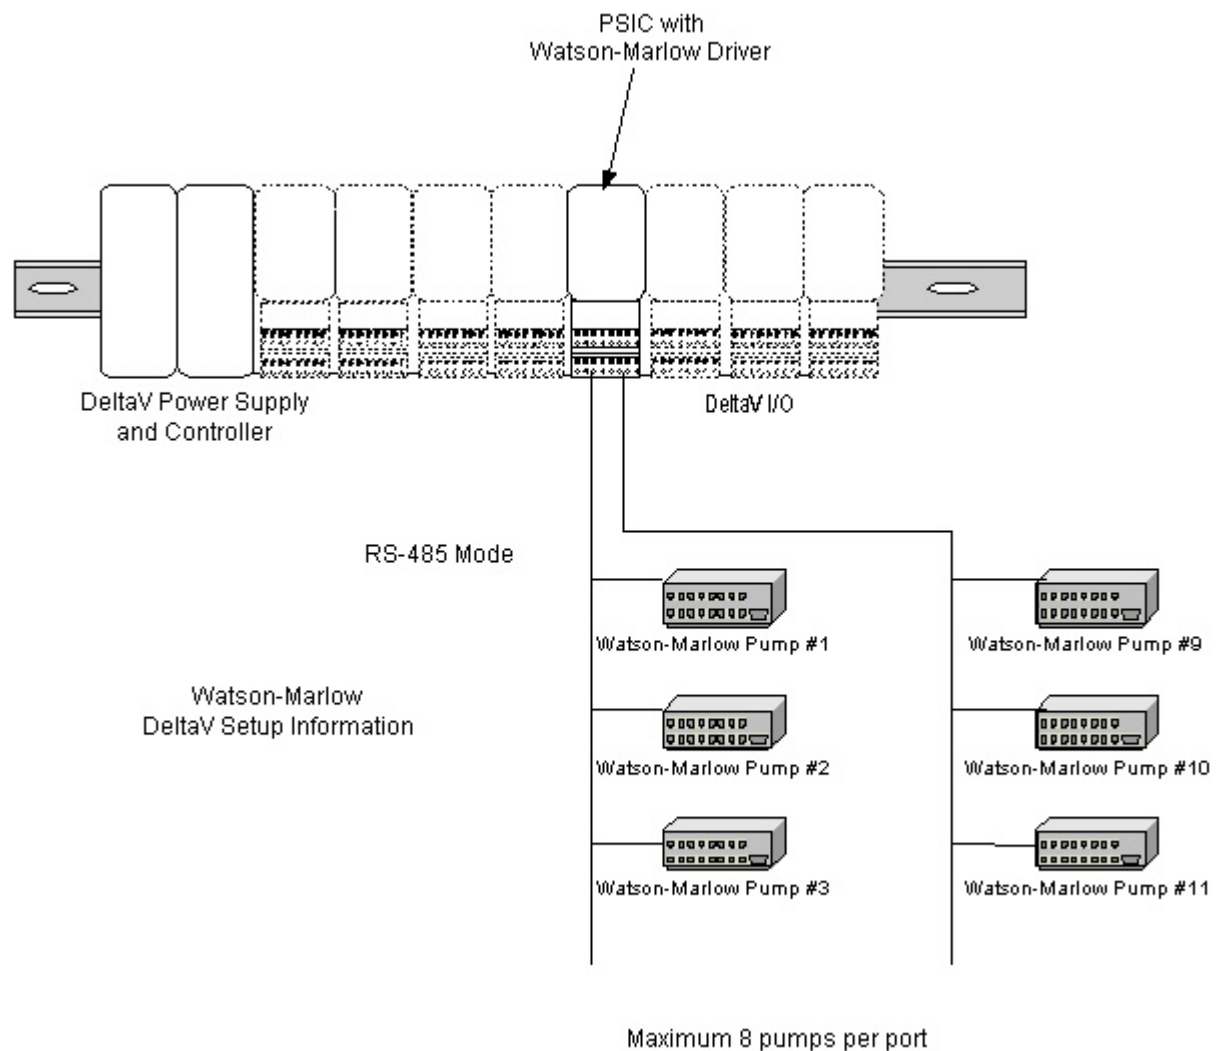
PSIC with
Watson-Marlow Driver

DeltaV Power Supply
and Controller

DeltaV I/O

RS-485 Mode

Watson-Marlow
DeltaV Setup Information

Watson-Marlow Pump #1

Watson-Marlow Pump #2

Watson-Marlow Pump #3

Watson-Marlow Pump #9

Watson-Marlow Pump #10

Watson-Marlow Pump #11

Maximum 8 pumps per port